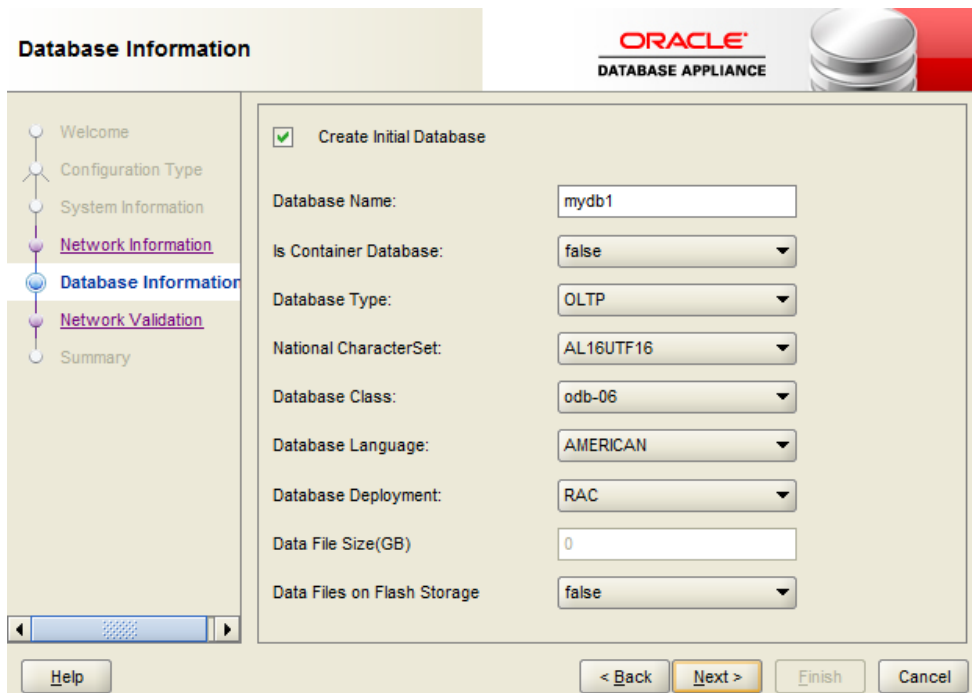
Database Information

ORACLE
DATABASE APPLIANCE

Welcome
Configuration Type
System Information
Network Information
Database Information
Network Validation
Summary

Create Initial Database

Database Name: mydb1

Is Container Database: false

Database Type: OLTP

National CharacterSet: AL16UTF16

Database Class: odb-06

Database Language: AMERICAN

Database Deployment: RAC

Data File Size(GB) 0

Data Files on Flash Storage false

Help

< Back Next > Finish Cancel